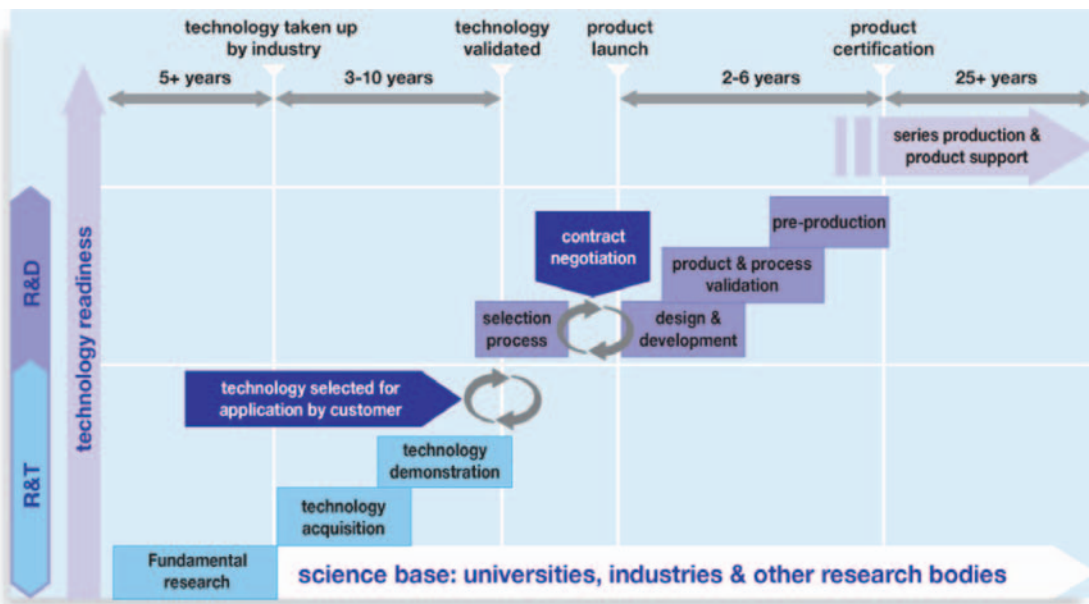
technology taken up by industry

technology validated

product launch

product certification

5+ years

3-10 years

2-6 years

25+ years

series production & product support

R&D

technology readiness

pre-production

contract negotiation

product & process validation

selection process

design & development

technology selected for application by customer

technology demonstration

R&T

technology acquisition

Fundamental research

science base: universities, industries & other research bodies